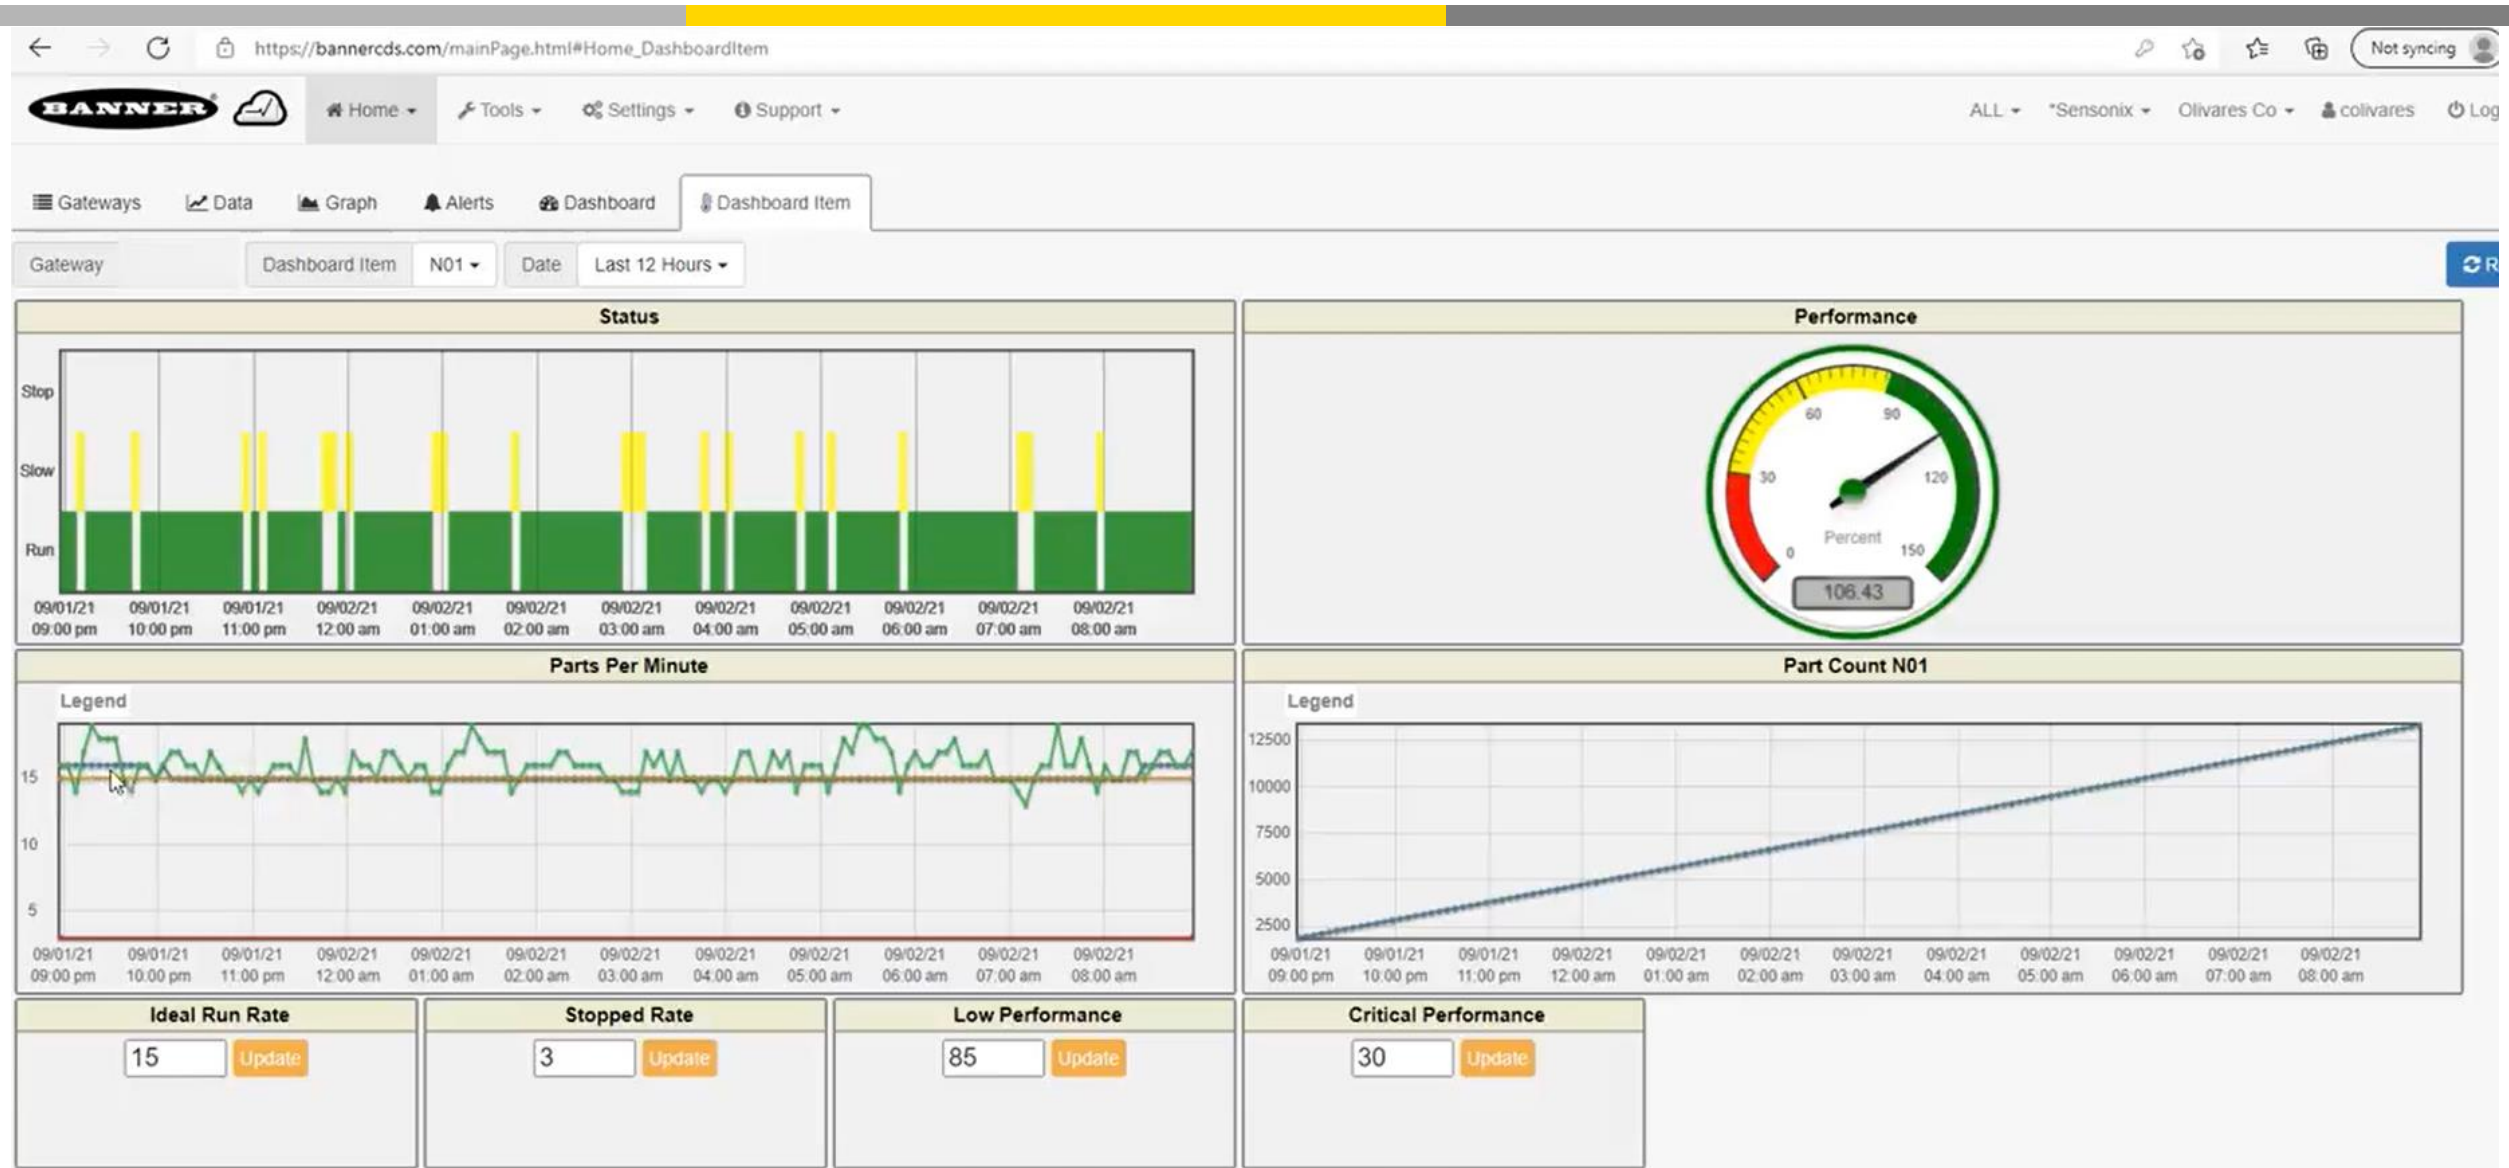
https://bannercds.com/mainPage.html#Home_DashboardItem

Not syncing

BANNER

Home Tools Settings Support

ALL *Sensonix Olivares Co colivares Log

Gateways Data Graph Alerts Dashboard Dashboard Item

Gateway Dashboard Item N01 Date Last 12 Hours

R

Status

Stop
Slow
Run

09/01/21 09:00 pm 09/01/21 10:00 pm 09/01/21 11:00 pm 09/02/21 12:00 am 09/02/21 01:00 am 09/02/21 02:00 am 09/02/21 03:00 am 09/02/21 04:00 am 09/02/21 05:00 am 09/02/21 06:00 am 09/02/21 07:00 am 09/02/21 08:00 am

Performance

0 30 60 90 120 150
Percent
106.43

Parts Per Minute

Legend

15
10
5

09/01/21 09:00 pm 09/01/21 10:00 pm 09/01/21 11:00 pm 09/02/21 12:00 am 09/02/21 01:00 am 09/02/21 02:00 am 09/02/21 03:00 am 09/02/21 04:00 am 09/02/21 05:00 am 09/02/21 06:00 am 09/02/21 07:00 am 09/02/21 08:00 am

Part Count N01

Legend

12500
10000
7500
5000
2500

09/01/21 09:00 pm 09/01/21 10:00 pm 09/01/21 11:00 pm 09/02/21 12:00 am 09/02/21 01:00 am 09/02/21 02:00 am 09/02/21 03:00 am 09/02/21 04:00 am 09/02/21 05:00 am 09/02/21 06:00 am 09/02/21 07:00 am 09/02/21 08:00 am

Ideal Run Rate
15 Update

Stopped Rate
3 Update

Low Performance
85 Update

Critical Performance
30 Update